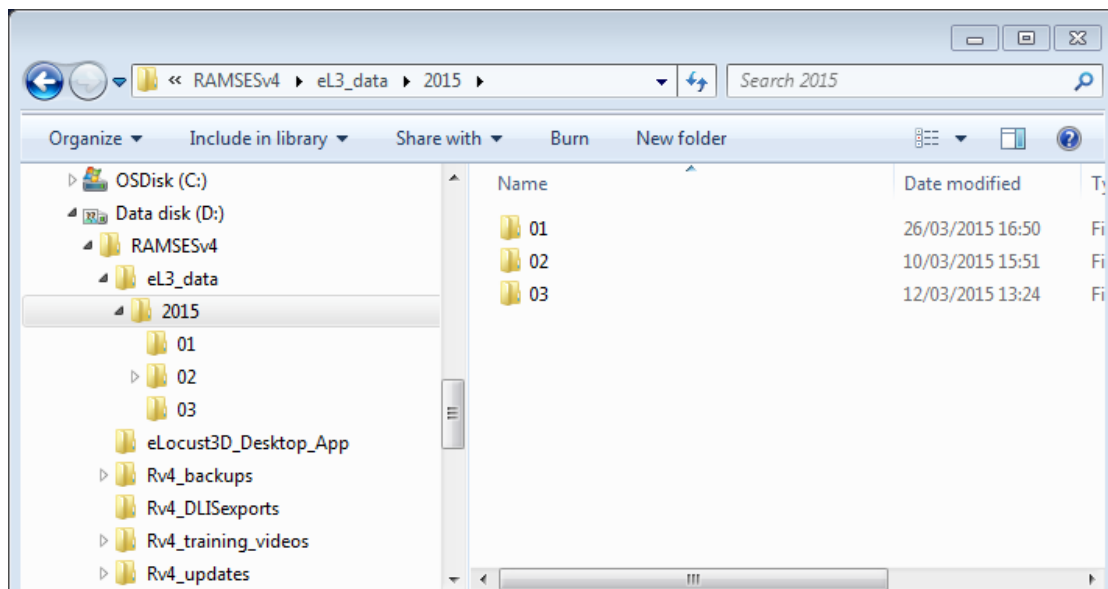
« RAMSESv4 ▸ eL3_data ▸ 2015 ▸

Search 2015

Organize ▾ Include in library ▾ Share with ▾ Burn New folder

OSDisk (C:)
Data disk (D:)
RAMSESv4
eL3_data
2015
01
02
03
eLocust3D_Desktop_App
Rv4_backups
Rv4_DLISexports
Rv4_training_videos
Rv4_updates

| Name | Date modified | Ty |
|---|---|---|
| 01 | 26/03/2015 16:50 | Fi |
| 02 | 10/03/2015 15:51 | Fi |
| 03 | 12/03/2015 13:24 | Fi |